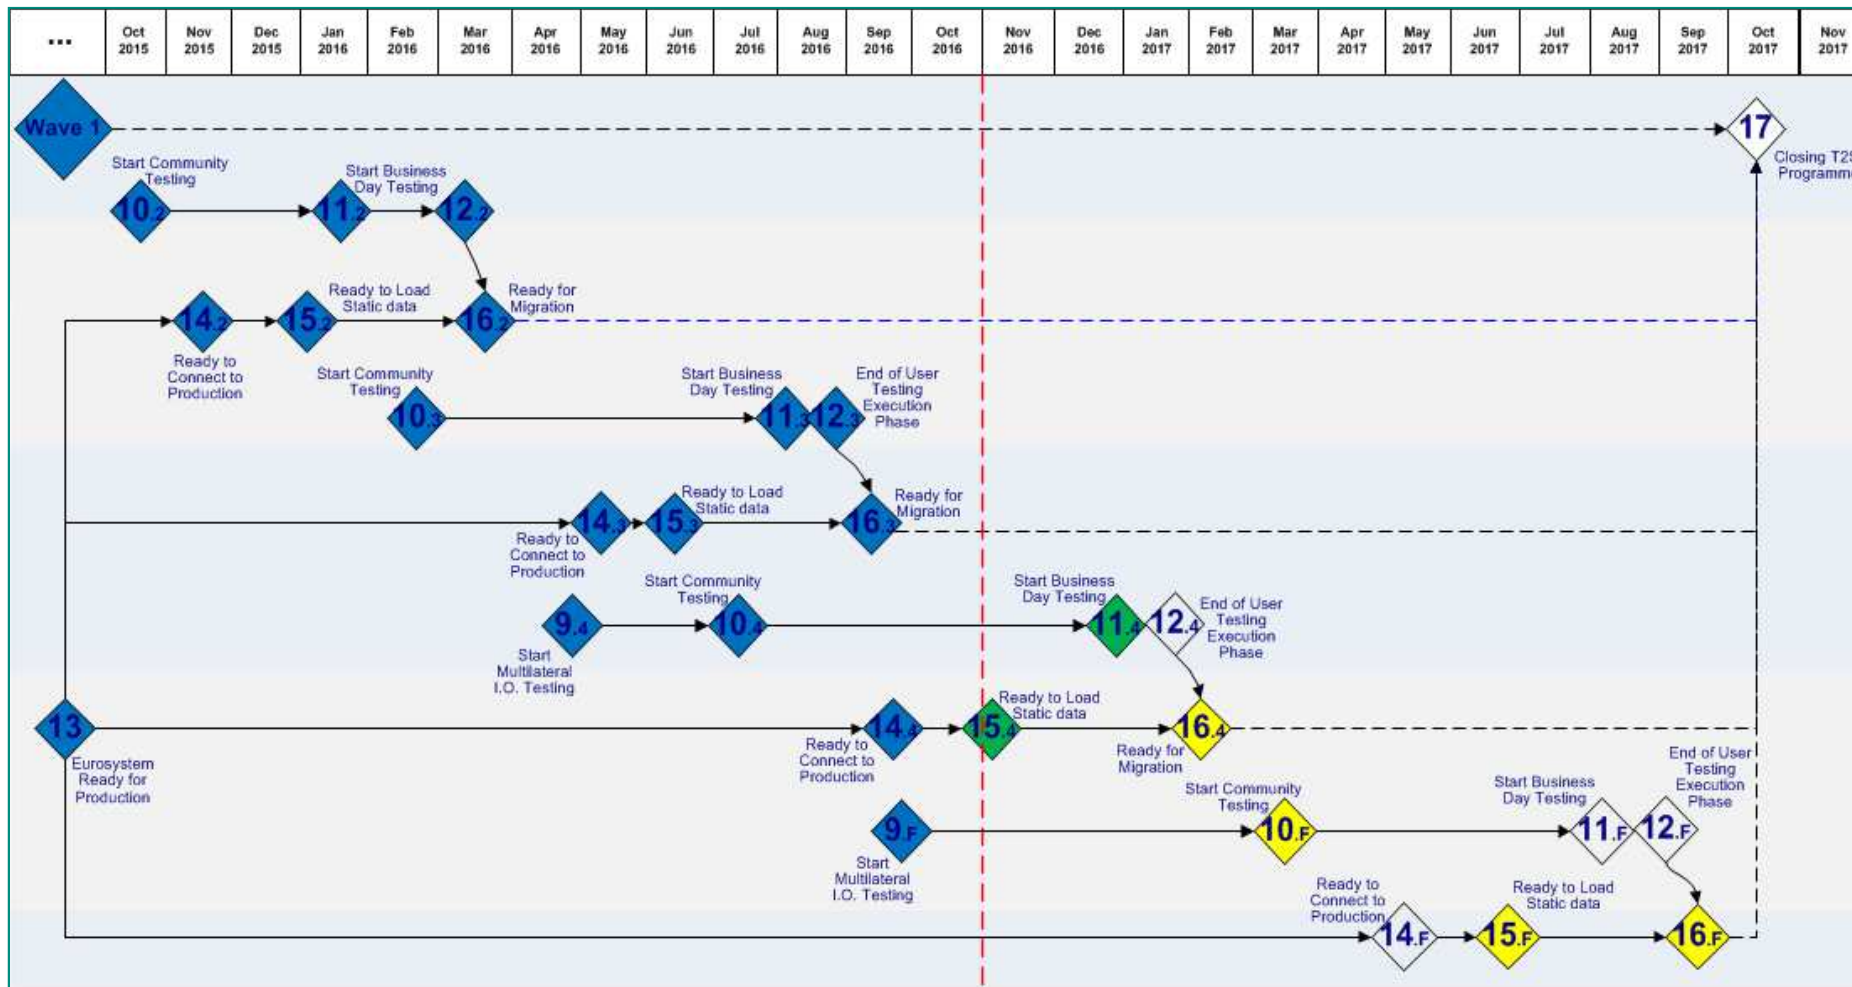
| ... | Oct 2015 | Nov 2015 | Dec 2015 | Jan 2016 | Feb 2016 | Mar 2016 | Apr 2016 | May 2016 | Jun 2016 | Jul 2016 | Aug 2016 | Sep 2016 | Oct 2016 | Nov 2016 | Dec 2016 | Jan 2017 | Feb 2017 | Mar 2017 | Apr 2017 | May 2017 | Jun 2017 | Jul 2017 | Aug 2017 | Sep 2017 | Oct 2017 | Nov 2017 |
|---|---|---|---|---|---|---|---|---|---|---|---|---|---|---|---|---|---|---|---|---|---|---|---|---|---|---|

Wave 1

17
Closing T2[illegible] Programm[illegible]

Start Community Testing
$10_2$

Start Business Day Testing
$11_2$

$12_2$

$14_2$
Ready to Connect to Production

$15_2$
Ready to Load Static data

$16_2$
Ready for Migration

Start Community Testing
$10_3$

Start Business Day Testing
$11_3$

$12_3$
End of User Testing Execution Phase

$14_3$
Ready to Connect to Production

$15_3$
Ready to Load Static data

$16_3$
Ready for Migration

$9_4$
Start Multilateral I.O. Testing

Start Community Testing
$10_4$

Start Business Day Testing
$11_4$

$12_4$
End of User Testing Execution Phase

13
Eurosystem Ready for Production

$14_4$
Ready to Connect to Production

$15_4$
Ready to Load Static data

$16_4$
Ready for Migration

$9_F$
Start Multilateral I.O. Testing

Start Community Testing
$10_F$

Start Business Day Testing
$11_F$

$12_F$
End of User Testing Execution Phase

Ready to Connect to Production
$14_F$

Ready to Load Static data
$15_F$

$16_F$